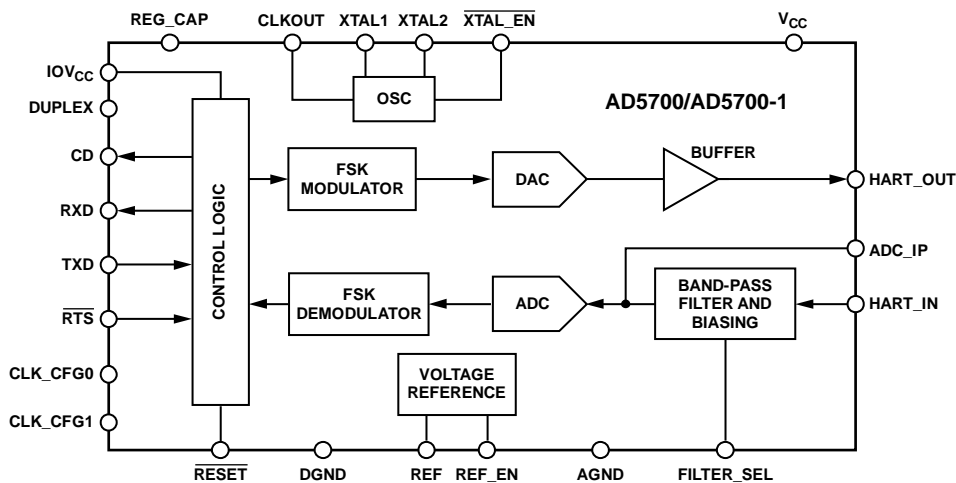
REG_CAP
CLKOUT
XTAL1
XTAL2
$\overline{\text{XTAL\_EN}}$
$V_{CC}$
$IOV_{CC}$
DUPLEX
OSC
AD5700/AD5700-1
CD
RXD
TXD
$\overline{\text{RTS}}$
CLK_CFG0
CLK_CFG1
CONTROL LOGIC
FSK MODULATOR
DAC
BUFFER
HART_OUT
ADC_IP
FSK DEMODULATOR
ADC
BAND-PASS FILTER AND BIASING
HART_IN
VOLTAGE REFERENCE
$\overline{\text{RESET}}$
DGND
REF
REF_EN
AGND
FILTER_SEL